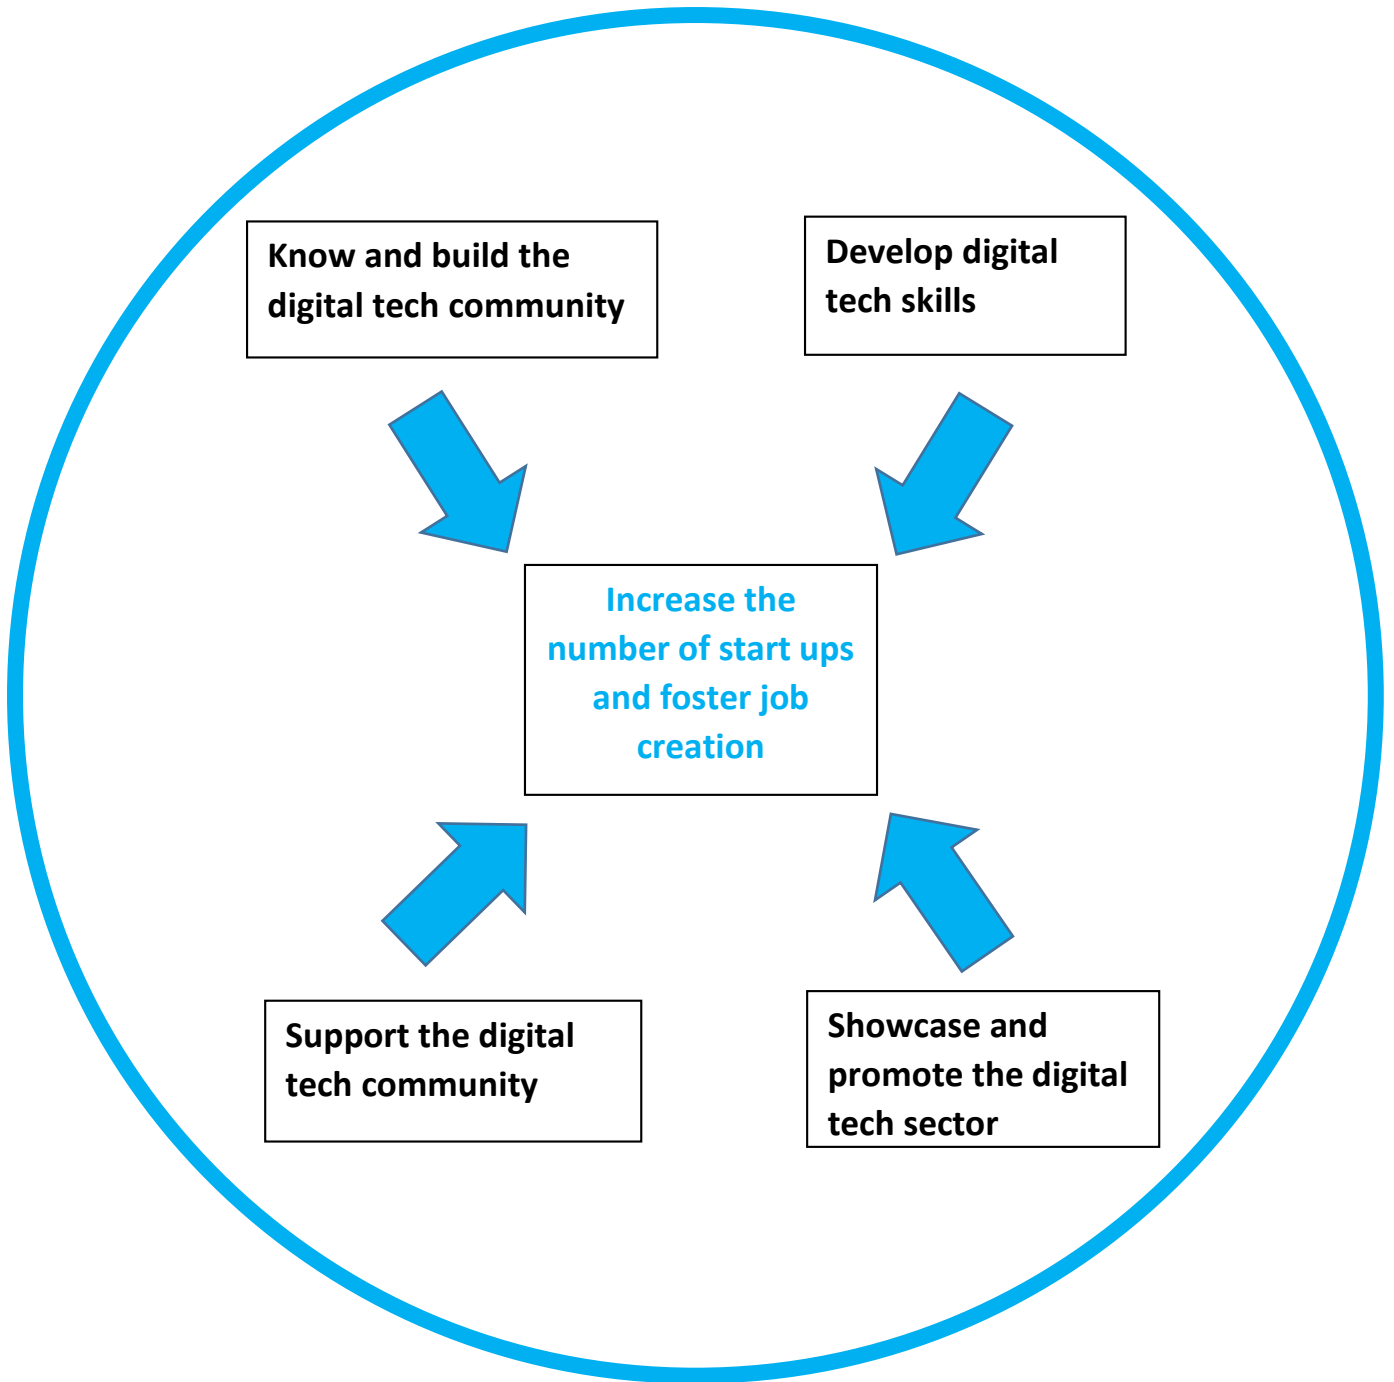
Know and build the digital tech community

Develop digital tech skills

Increase the number of start ups and foster job creation

Support the digital tech community

Showcase and promote the digital tech sector